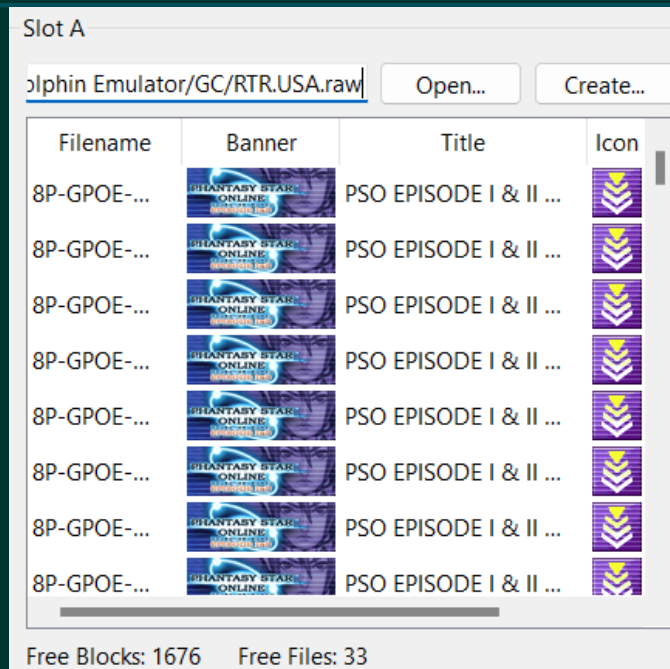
Slot A

olphin Emulator/GC/RTR.USA.raw

Open...

Create...

| Filename | Banner | Title | Icon |
|---|---|---|---|
| 8P-GPOE-... | PHANTASY STAR ONLINE | PSO EPISODE I & II ... | |
| 8P-GPOE-... | PHANTASY STAR ONLINE | PSO EPISODE I & II ... | |
| 8P-GPOE-... | PHANTASY STAR ONLINE | PSO EPISODE I & II ... | |
| 8P-GPOE-... | PHANTASY STAR ONLINE | PSO EPISODE I & II ... | |
| 8P-GPOE-... | PHANTASY STAR ONLINE | PSO EPISODE I & II ... | |
| 8P-GPOE-... | PHANTASY STAR ONLINE | PSO EPISODE I & II ... | |
| 8P-GPOE-... | PHANTASY STAR ONLINE | PSO EPISODE I & II ... | |
| 8P-GPOE-... | PHANTASY STAR ONLINE | PSO EPISODE I & II ... | |

Free Blocks: 1676 Free Files: 33